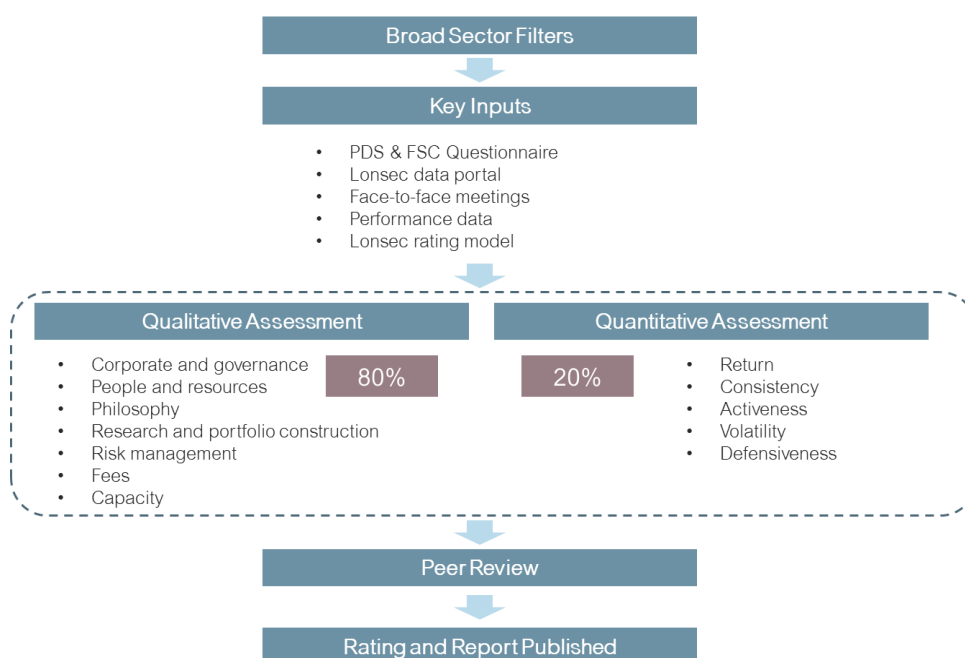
Broad Sector Filters

Key Inputs

- PDS & FSC Questionnaire
- Lonsec data portal
- Face-to-face meetings
- Performance data
- Lonsec rating model

Qualitative Assessment

- Corporate and governance
- People and resources
- Philosophy
- Research and portfolio construction
- Risk management
- Fees
- Capacity

80%

Quantitative Assessment

20%

- Return
- Consistency
- Activeness
- Volatility
- Defensiveness

Peer Review

Rating and Report Published